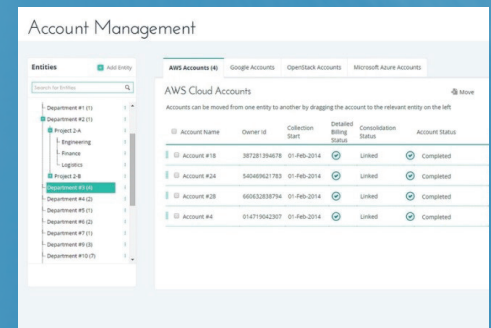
Account Management

Entities

Add Entity

Search for Entities

Department #1 (1)
Department #2 (1)
Project 2-A
Engineering
Finance
Logistics
Project 2-B
Department #3 (4)
Department #4 (2)
Department #5 (1)
Department #6 (2)
Department #7 (1)
Department #9 (3)
Department #10 (7)

AWS Accounts (4) | Google Accounts | OpenStack Accounts | Microsoft Azure Accounts

AWS Cloud Accounts

Move

Accounts can be moved from one entity to another by dragging the account to the relevant entity on the left

| Account Name | Owner Id | Collection Start | Detailed Billing Status | Consolidation Status | Account Status |
|---|---|---|---|---|---|
| Account #18 | 387281394678 | 01-Feb-2014 | | Linked | Completed |
| Account #24 | 540489621783 | 01-Feb-2014 | | Linked | Completed |
| Account #28 | 660632838794 | 01-Feb-2014 | | Linked | Completed |
| Account #4 | 014719042307 | 01-Feb-2014 | | Linked | Completed |